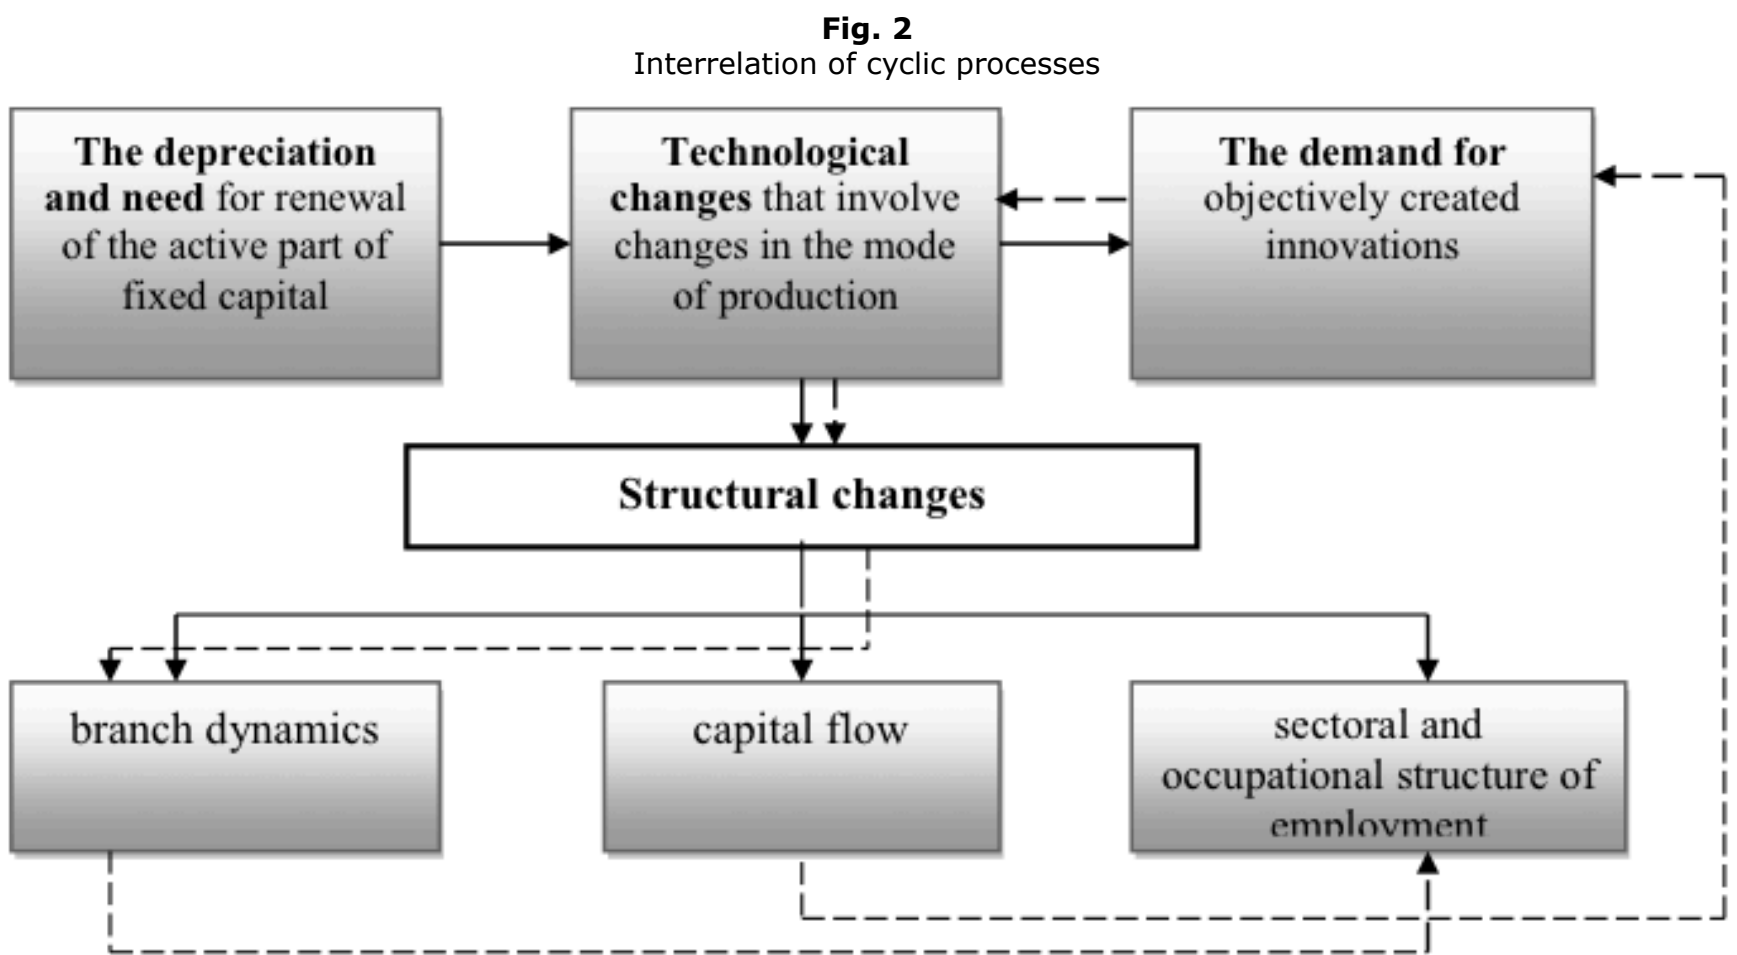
**Fig. 2**
Interrelation of cyclic processes

**The depreciation and need** for renewal of the active part of fixed capital

**Technological changes** that involve changes in the mode of production

**The demand for** objectively created innovations

**Structural changes**

branch dynamics

capital flow

sectoral and occupational structure of employment